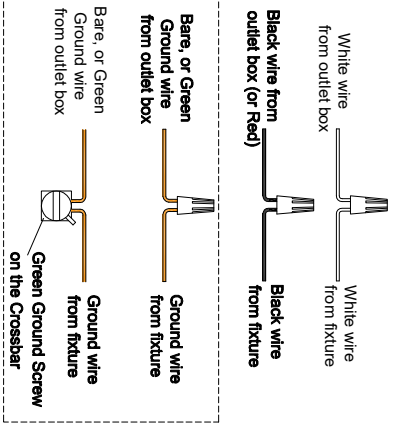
White wire from outlet box

White wire from fixture

Black wire from outlet box (or Red)

Black wire from fixture

Bare, or Green Ground wire from outlet box

Ground wire from fixture

Bare, or Green Ground wire from outlet box

Ground wire from fixture

Green Ground Screw on the Crossbar